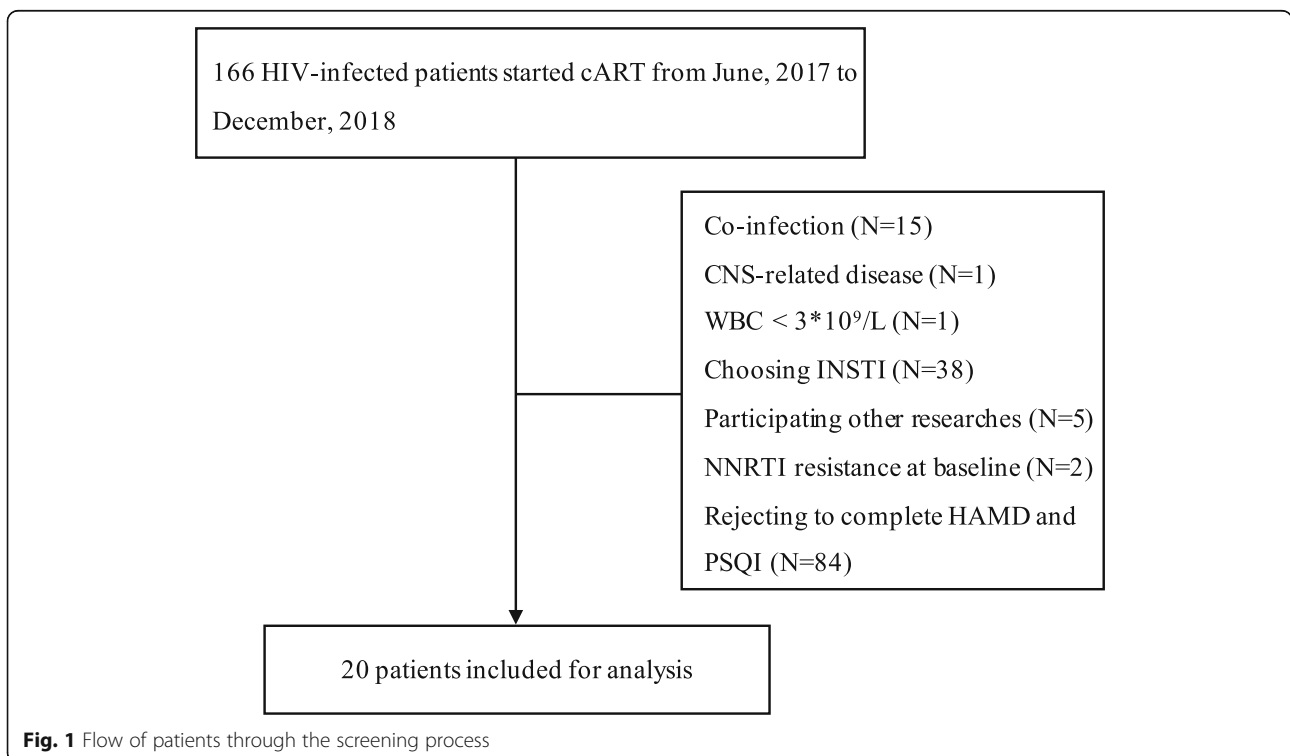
166 HIV-infected patients started cART from June, 2017 to December, 2018

Co-infection (N=15)
CNS-related disease (N=1)
WBC < $3*10^9$/L (N=1)
Choosing INSTI (N=38)
Participating other researches (N=5)
NNRTI resistance at baseline (N=2)
Rejecting to complete HAMD and PSQI (N=84)

20 patients included for analysis

Fig. 1 Flow of patients through the screening process